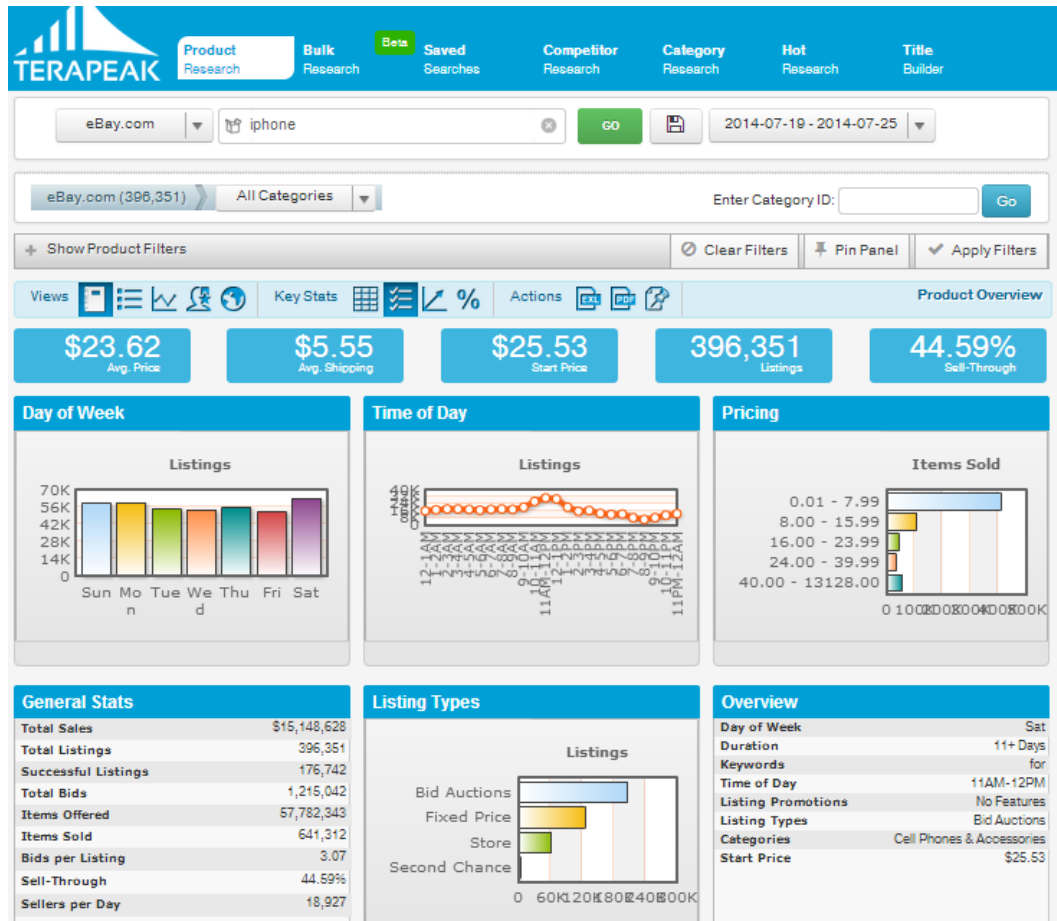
TERAPEAK

Product Research
Bulk Research
Beta Saved Searches
Competitor Research
Category Research
Hot Research
Title Builder

eBay.com
iphone
GO
2014-07-19 - 2014-07-25

eBay.com (396,351)
All Categories
Enter Category ID:
Go

Show Product Filters
Clear Filters
Pin Panel
Apply Filters

Views
Key Stats
%
Actions
Product Overview

$23.62
Avg. Price

$5.55
Avg. Shipping

$25.53
Start Price

396,351
Listings

44.59%
Sell-Through

Day of Week

Listings

70K
56K
42K
28K
14K
0
Sun Mon Tue Wed Thu Fri Sat

Time of Day

Listings

40K
12-1AM 1-2AM 2-3AM 3-4AM 4-5AM 5-6AM 6-7AM 7-8AM 8-9AM 9-10AM 10-11AM 11AM-12PM 12-1PM 1-2PM 2-3PM 3-4PM 4-5PM 5-6PM 6-7PM 7-8PM 8-9PM 9-10PM 10-11PM 11PM-12AM

Pricing

Items Sold

0.01 - 7.99
8.00 - 15.99
16.00 - 23.99
24.00 - 39.99
40.00 - 13128.00
0 100K200K300K400K500K

General Stats

| | |
|---|---|
| Total Sales | $15,148,628 |
| Total Listings | 396,351 |
| Successful Listings | 176,742 |
| Total Bids | 1,215,042 |
| Items Offered | 57,782,343 |
| Items Sold | 641,312 |
| Bids per Listing | 3.07 |
| Sell-Through | 44.59% |
| Sellers per Day | 18,927 |

Listing Types

Listings

Bid Auctions
Fixed Price
Store
Second Chance
0 60K120K180K240K300K

Overview

| | |
|---|---|
| Day of Week | Sat |
| Duration | 11+ Days |
| Keywords | for |
| Time of Day | 11AM-12PM |
| Listing Promotions | No Features |
| Listing Types | Bid Auctions |
| Categories | Cell Phones & Accessories |
| Start Price | $25.53 |